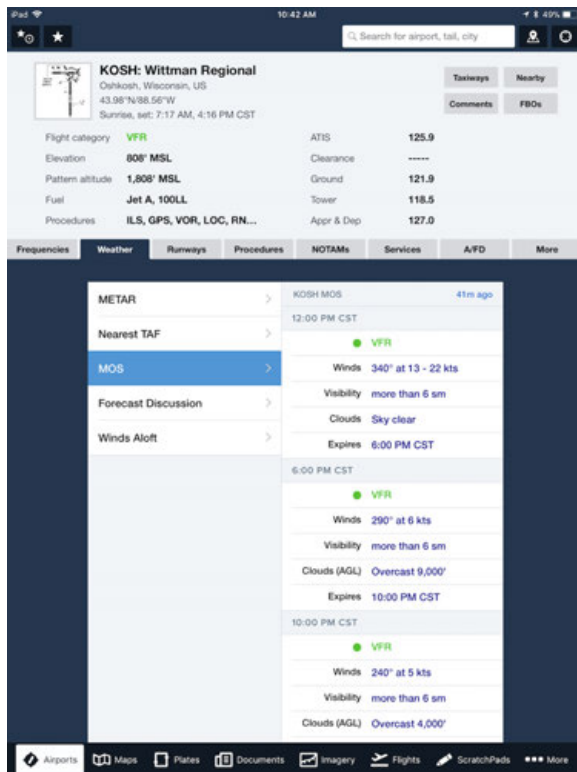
iPad
10:42 AM
40%

Search for airport, tail, city

KOSH: Wittman Regional
Oshkosh, Wisconsin, US
43.98°N/88.56°W
Sunrise, set: 7:17 AM, 4:16 PM CST

Taxiways
Nearby
Comments
FBOs

| | | | |
|---|---|---|---|
| Flight category | VFR | ATIS | 125.9 |
| Elevation | 808' MSL | Clearance | ------ |
| Pattern altitude | 1,808' MSL | Ground | 121.9 |
| Fuel | Jet A, 100LL | Tower | 118.5 |
| Procedures | ILS, GPS, VOR, LOC, RN... | Appr & Dep | 127.0 |

Frequencies | Weather | Runways | Procedures | NOTAMs | Services | A/FD | More

METAR
Nearest TAF
MOS
Forecast Discussion
Winds Aloft

KOSH MOS
41m ago

12:00 PM CST
VFR
Winds 340° at 13 - 22 kts
Visibility more than 6 sm
Clouds Sky clear
Expires 6:00 PM CST

6:00 PM CST
VFR
Winds 290° at 6 kts
Visibility more than 6 sm
Clouds (AGL) Overcast 9,000'
Expires 10:00 PM CST

10:00 PM CST
VFR
Winds 240° at 5 kts
Visibility more than 6 sm
Clouds (AGL) Overcast 4,000'

Airports | Maps | Plates | Documents | Imagery | Flights | ScratchPads | More